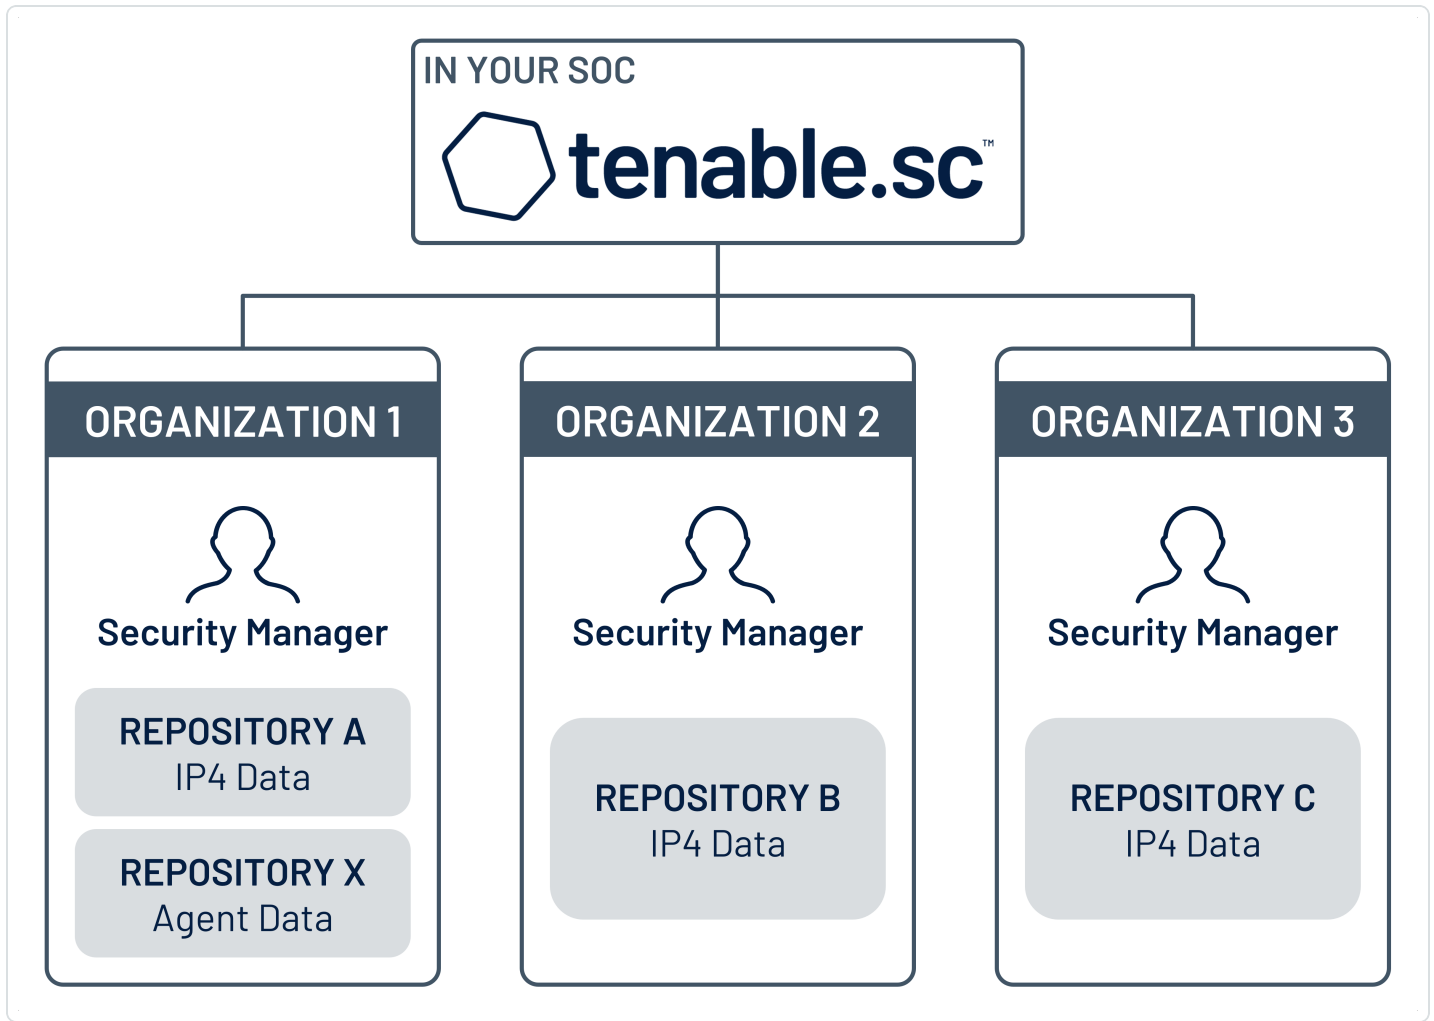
IN YOUR SOC

tenable.sc™

ORGANIZATION 1

Security Manager

REPOSITORY A
IP4 Data

REPOSITORY X
Agent Data

ORGANIZATION 2

Security Manager

REPOSITORY B
IP4 Data

ORGANIZATION 3

Security Manager

REPOSITORY C
IP4 Data